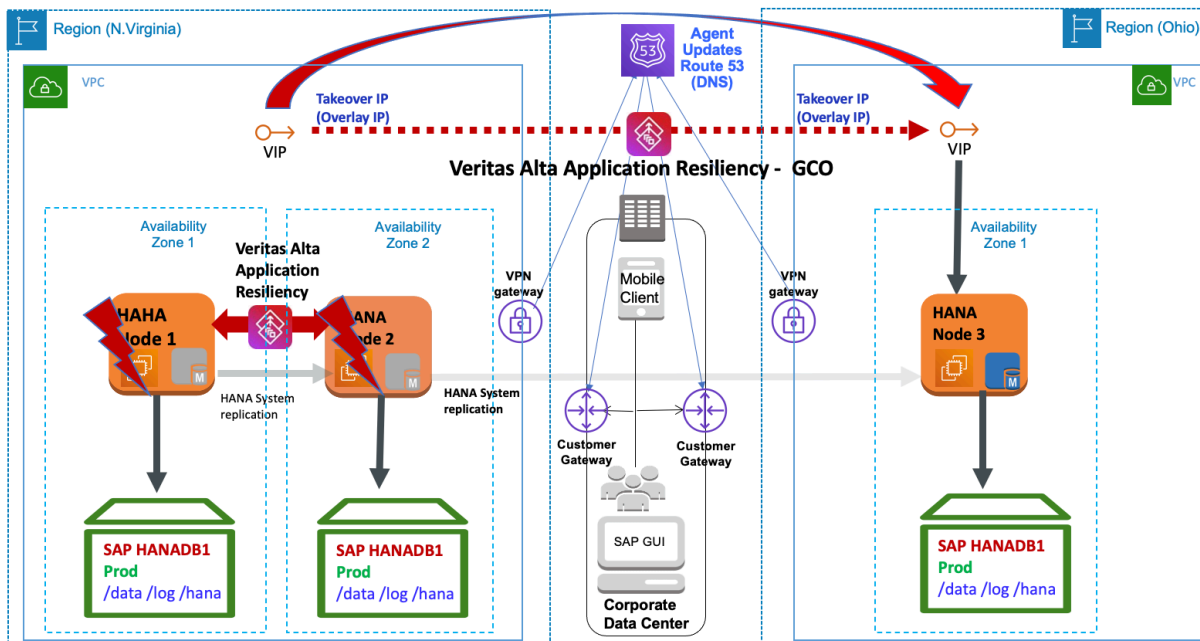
Region (N.Virginia)

VPC

Takeover IP (Overlay IP)

VIP

53

Agent Updates Route 53 (DNS)

Region (Ohio)

VPC

Takeover IP (Overlay IP)

VIP

Veritas Alta Application Resiliency - GCO

Availability Zone 1

Availability Zone 2

Veritas Alta Application Resiliency

HAHA Node 1

M

HANA Node 2

M

HANA System replication

HANA System replication

VPN gateway

Mobile Client

VPN gateway

Availability Zone 1

HANA Node 3

M

Customer Gateway

Customer Gateway

SAP GUI

Corporate Data Center

SAP HANADB1
Prod
/data /log /hana

SAP HANADB1
Prod
/data /log /hana

SAP HANADB1
Prod
/data /log /hana